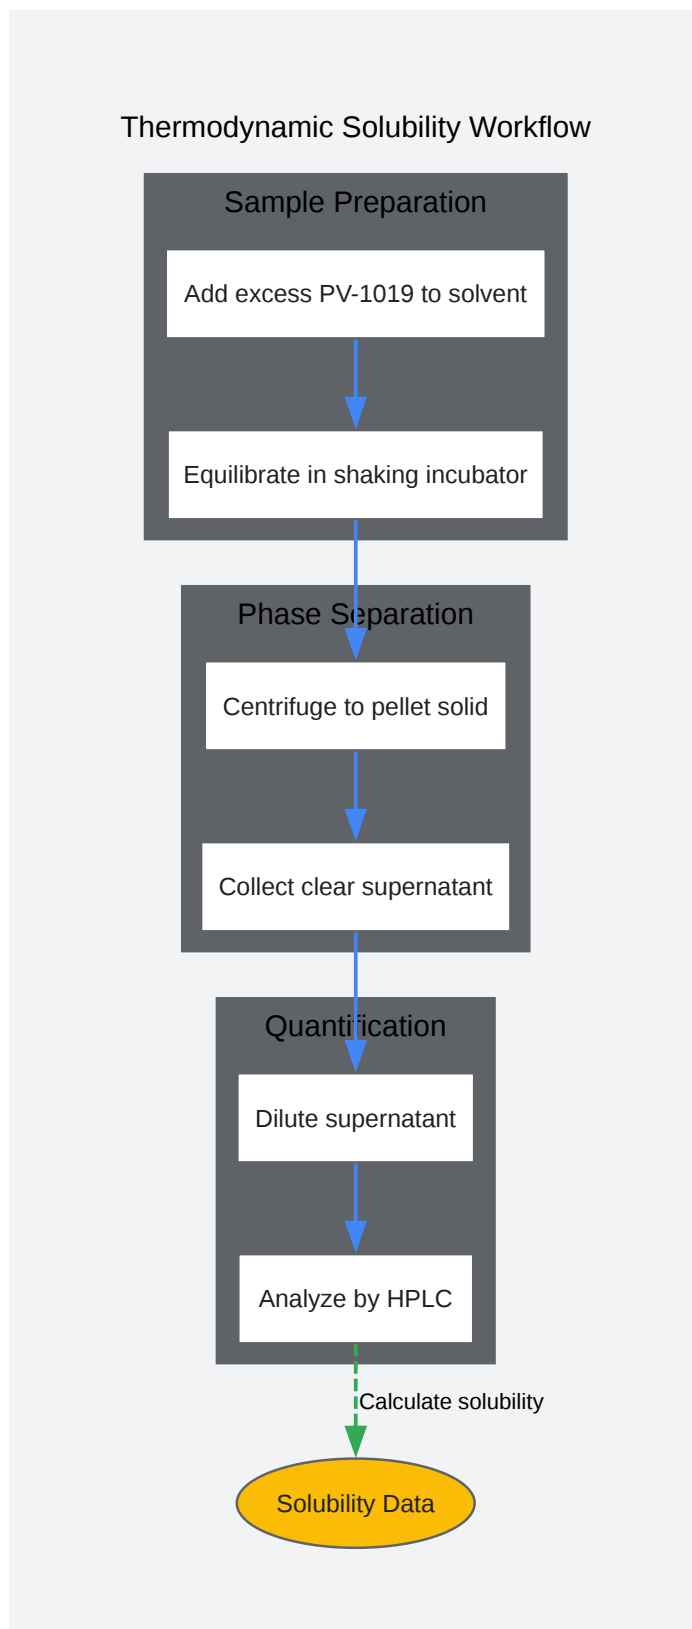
Thermodynamic Solubility Workflow

Sample Preparation

Add excess PV-1019 to solvent

Equilibrate in shaking incubator

Phase Separation

Centrifuge to pellet solid

Collect clear supernatant

Quantification

Dilute supernatant

Analyze by HPLC

Calculate solubility

Solubility Data